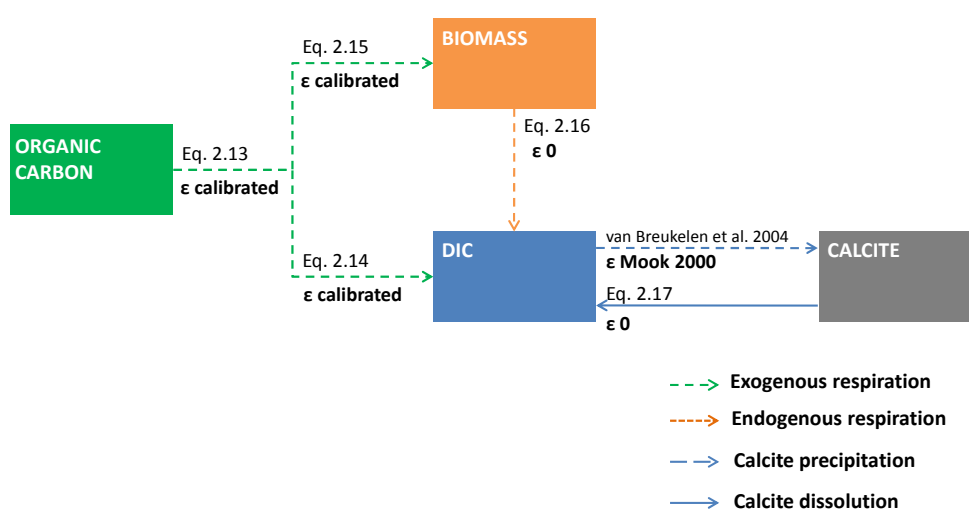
Eq. 2.15
ε calibrated

BIOMASS

ORGANIC CARBON

Eq. 2.13
ε calibrated

Eq. 2.16
ε 0

Eq. 2.14
ε calibrated

DIC

van Breukelen et al. 2004
ε Mook 2000

CALCITE

Eq. 2.17
ε 0

Exogenous respiration
Endogenous respiration
Calcite precipitation
Calcite dissolution